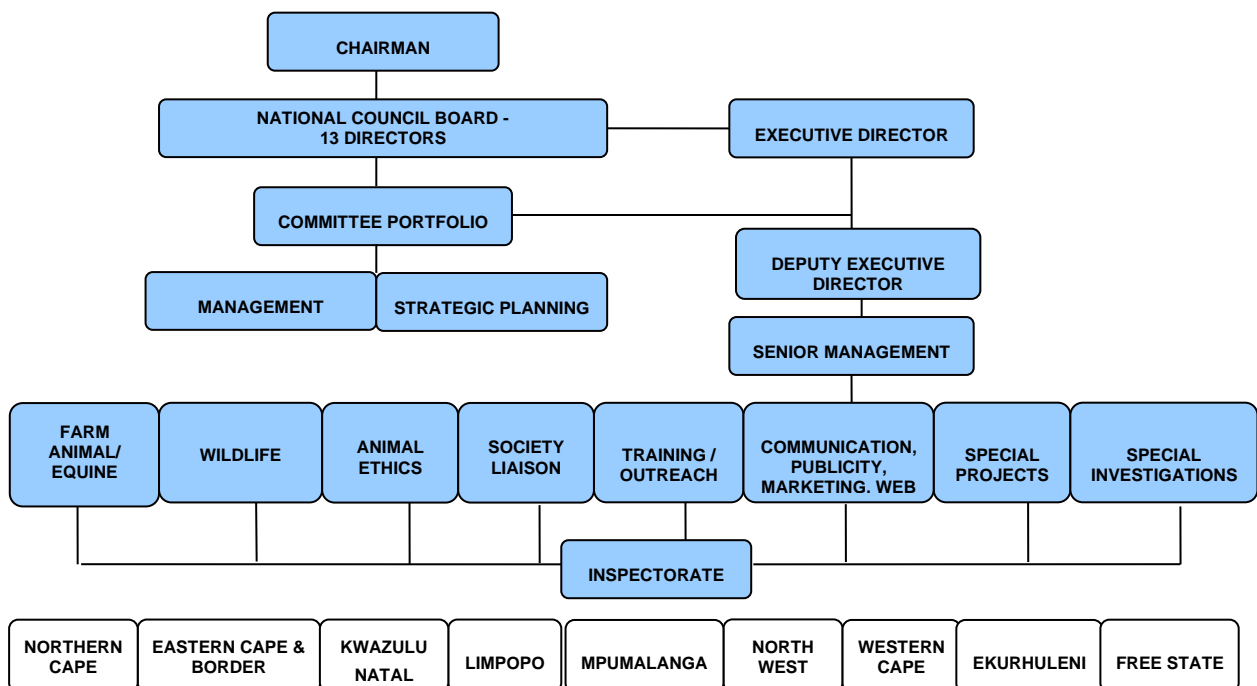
CHAIRMAN

NATIONAL COUNCIL BOARD - 13 DIRECTORS

EXECUTIVE DIRECTOR

COMMITTEE PORTFOLIO

DEPUTY EXECUTIVE DIRECTOR

MANAGEMENT

STRATEGIC PLANNING

SENIOR MANAGEMENT

FARM ANIMAL/ EQUINE

WILDLIFE

ANIMAL ETHICS

SOCIETY LIAISON

TRAINING / OUTREACH

COMMUNICATION, PUBLICITY, MARKETING. WEB

SPECIAL PROJECTS

SPECIAL INVESTIGATIONS

INSPECTORATE

NORTHERN CAPE

EASTERN CAPE & BORDER

KWAZULU NATAL

LIMPOPO

MPUMALANGA

NORTH WEST

WESTERN CAPE

EKURHULENI

FREE STATE